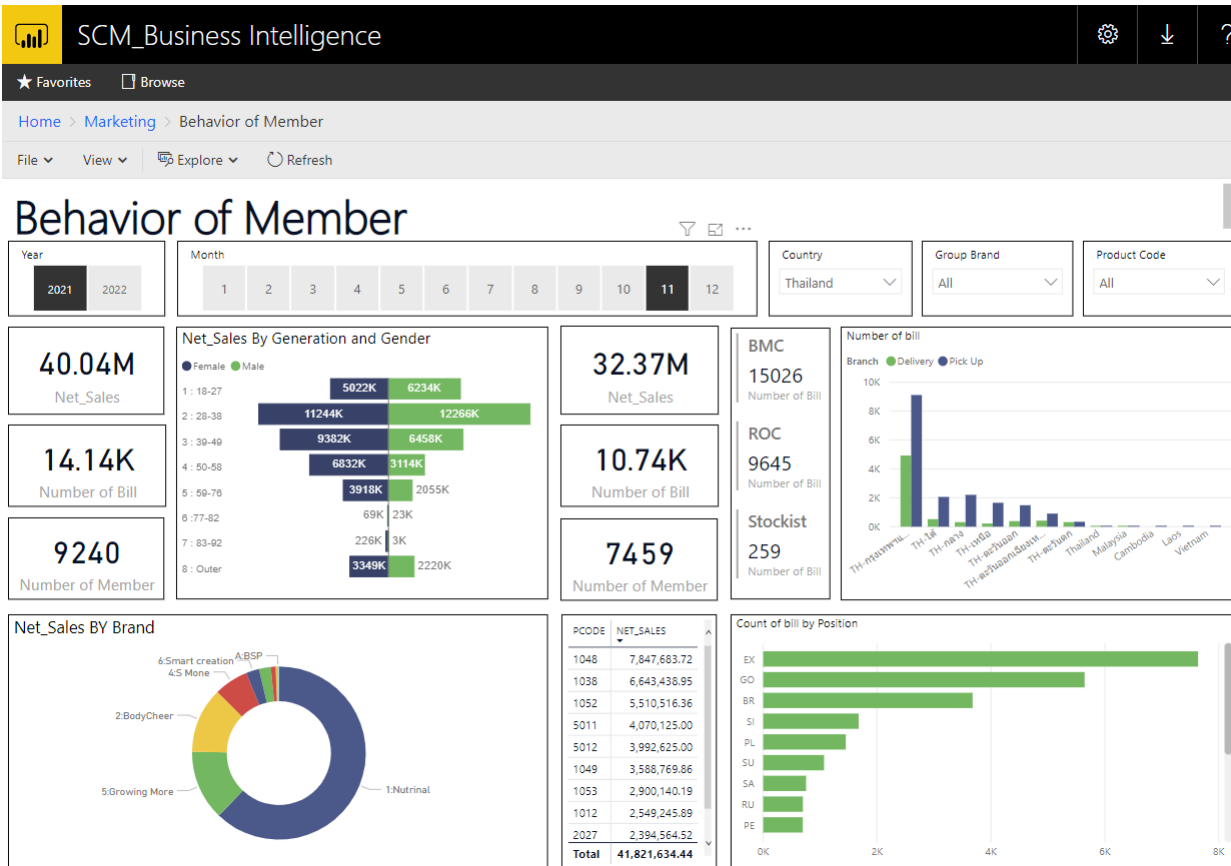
SCM_Business Intelligence

Favorites Browse

Home > Marketing > Behavior of Member

File View Explore Refresh

Behavior of Member

Year
2021 2022

Month
1 2 3 4 5 6 7 8 9 10 11 12

Country
Thailand

Group Brand
All

Product Code
All

40.04M
Net_Sales

14.14K
Number of Bill

9240
Number of Member

Net_Sales By Generation and Gender
Female Male

| | Female | Male |
|---|---|---|
| 1 : 18-27 | 5022K | 6234K |
| 2 : 28-38 | 11244K | 12266K |
| 3 : 39-49 | 9382K | 6458K |
| 4 : 50-58 | 6832K | 3114K |
| 5 : 59-76 | 3918K | 2055K |
| 6 :77-82 | 69K | 23K |
| 7 : 83-92 | 226K | 3K |
| 8 : Outer | 3349K | 2220K |

32.37M
Net_Sales

10.74K
Number of Bill

7459
Number of Member

BMC
15026
Number of Bill

ROC
9645
Number of Bill

Stockist
259
Number of Bill

Number of bill
Branch Delivery Pick Up
10K 8K 6K 4K 2K 0K
TH-กรุงเทพฯ TH-ใต้ TH-กลาง TH-เหนือ TH-ตะวันออก TH-ตะวันออกเฉียงเหนือ TH-ตะวันตก Thailand Malaysia Cambodia Laos Vietnam

Net_Sales BY Brand
6:Smart creation A:BSP
4:S Mone
2:BodyCheer
5:Growing More
1:Nutrinal

| PCODE | NET_SALES |
|---|---|
| 1048 | 7,847,683.72 |
| 1038 | 6,643,438.95 |
| 1052 | 5,510,516.36 |
| 5011 | 4,070,125.00 |
| 5012 | 3,992,625.00 |
| 1049 | 3,588,769.86 |
| 1053 | 2,900,140.19 |
| 1012 | 2,549,245.89 |
| 2027 | 2,394,564.52 |
| Total | 41,821,634.44 |

Count of bill by Position
EX GO BR SI PL SU SA RU PE
0K 2K 4K 6K 8K